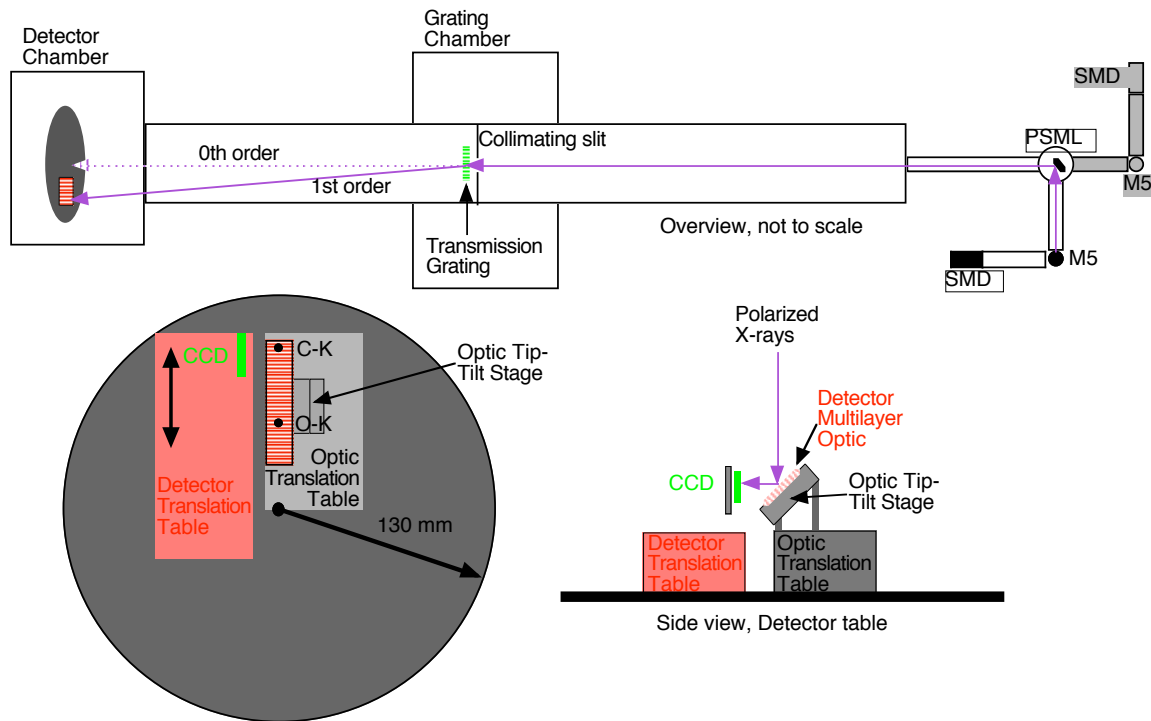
Detector Chamber

Grating Chamber

0th order

1st order

Collimating slit

Transmission Grating

Overview, not to scale

SMD

PSML

M5

M5

SMD

CCD

C-K

O-K

Optic Tip-Tilt Stage

Optic Translation Table

Detector Translation Table

130 mm

Polarized X-rays

Detector Multilayer Optic

CCD

Optic Tip-Tilt Stage

Detector Translation Table

Optic Translation Table

Side view, Detector table